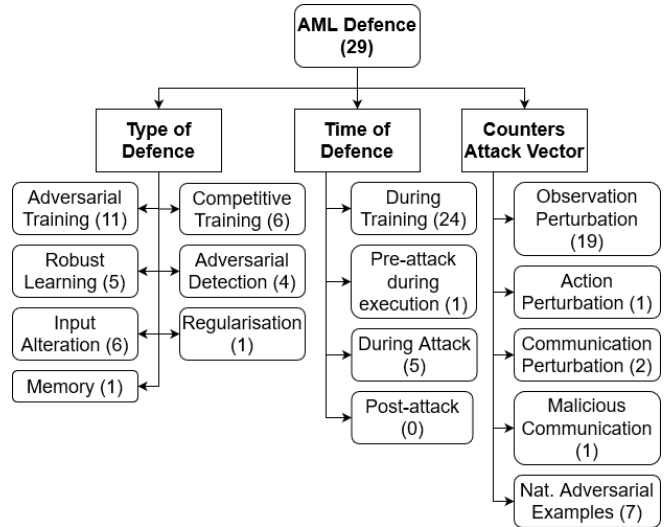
AML Defence (29)

Type of Defence

Adversarial Training (11)

Competitive Training (6)

Robust Learning (5)

Adversarial Detection (4)

Input Alteration (6)

Regularisation (1)

Memory (1)

Time of Defence

During Training (24)

Pre-attack during execution (1)

During Attack (5)

Post-attack (0)

Counters Attack Vector

Observation Perturbation (19)

Action Perturbation (1)

Communication Perturbation (2)

Malicious Communication (1)

Nat. Adversarial Examples (7)